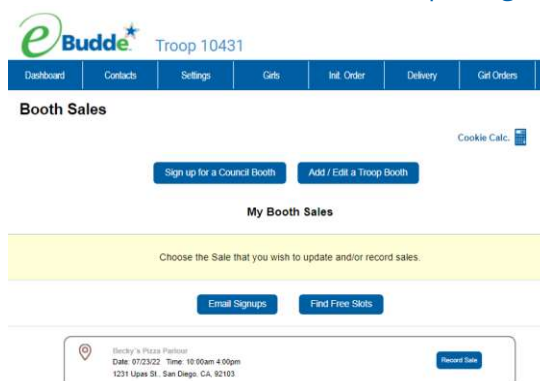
eBudde Troop 10431

Dashboard | Contacts | Settings | Girls | Init. Order | Delivery | Girl Orders

Booth Sales

Cookie Calc.

Sign up for a Council Booth

Add / Edit a Troop Booth

My Booth Sales

Choose the Sale that you wish to update and/or record sales.

Email Signups

Find Free Slots

Becky's Pizza Parlour
Date: 07/23/22 Time: 10:00am 4:00pm
1231 Upas St., San Diego, CA, 92103

Record Sale